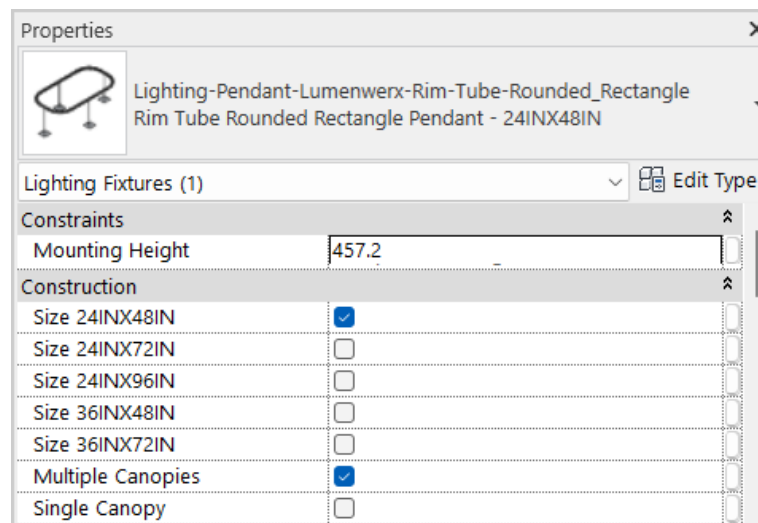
Properties

Lighting-Pendant-Lumenwerx-Rim-Tube-Rounded_Rectangle
Rim Tube Rounded Rectangle Pendant - 24INX48IN

Lighting Fixtures (1)

Edit Type

| | |
|---|---|
| Constraints | |
| Mounting Height | 457.2 |
| Construction | |
| Size 24INX48IN | ☑ |
| Size 24INX72IN | ☐ |
| Size 24INX96IN | ☐ |
| Size 36INX48IN | ☐ |
| Size 36INX72IN | ☐ |
| Multiple Canopies | ☑ |
| Single Canopy | ☐ |